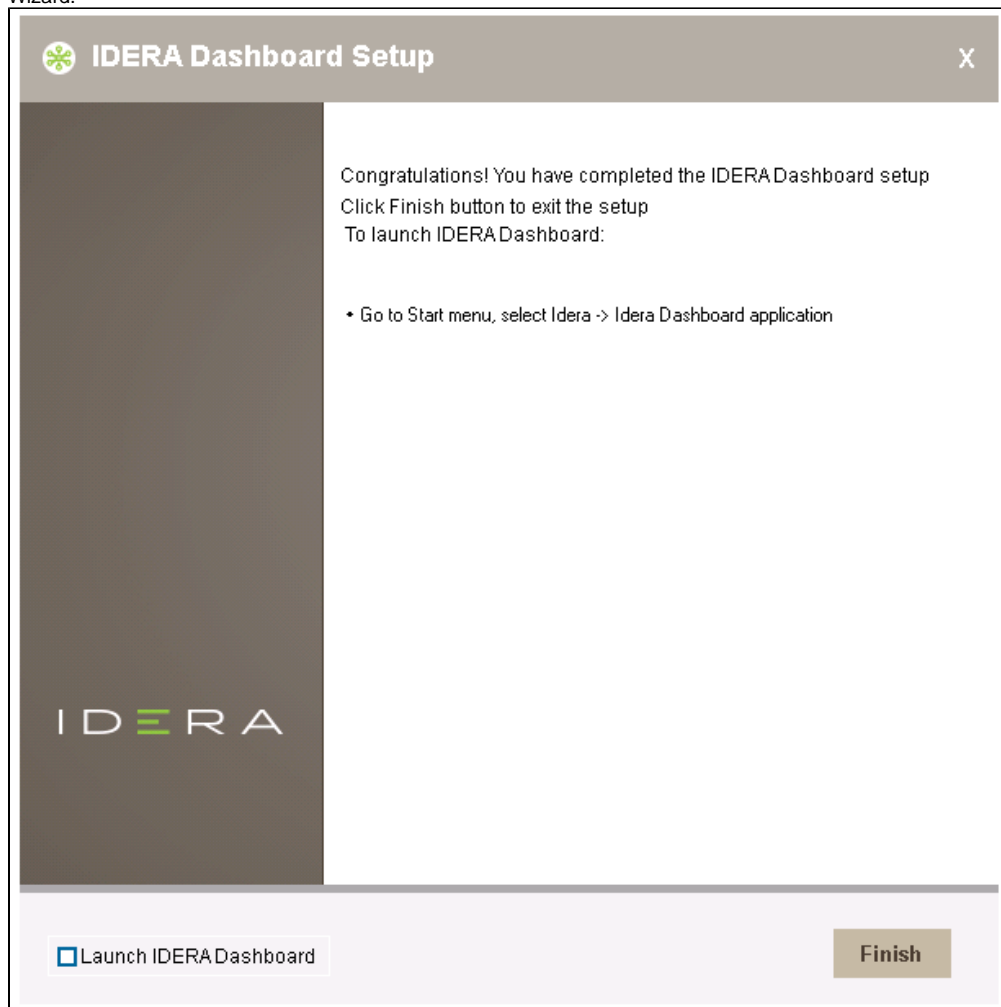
wizard.

IDERA Dashboard Setup

X

Congratulations! You have completed the IDERA Dashboard setup
Click Finish button to exit the setup
To launch IDERA Dashboard:

• Go to Start menu, select Idera -> Idera Dashboard application

IDERA

Launch IDERA Dashboard

Finish